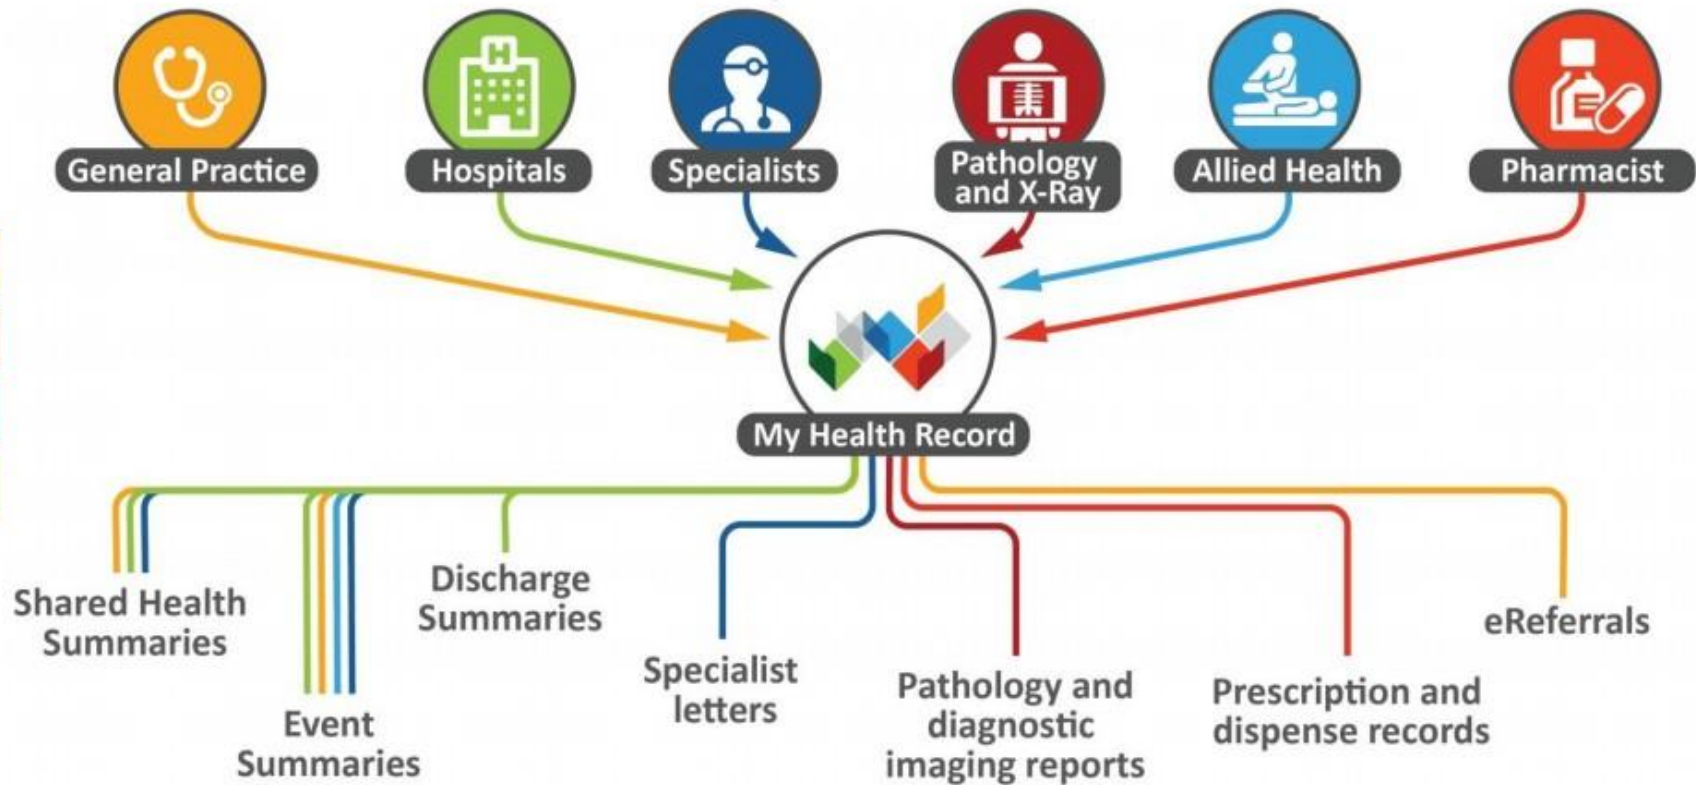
General Practice

Hospitals

Specialists

Pathology and X-Ray

Allied Health

Pharmacist

My Health Record

Shared Health Summaries

Event Summaries

Discharge Summaries

Specialist letters

Pathology and diagnostic imaging reports

Prescription and dispense records

eReferrals